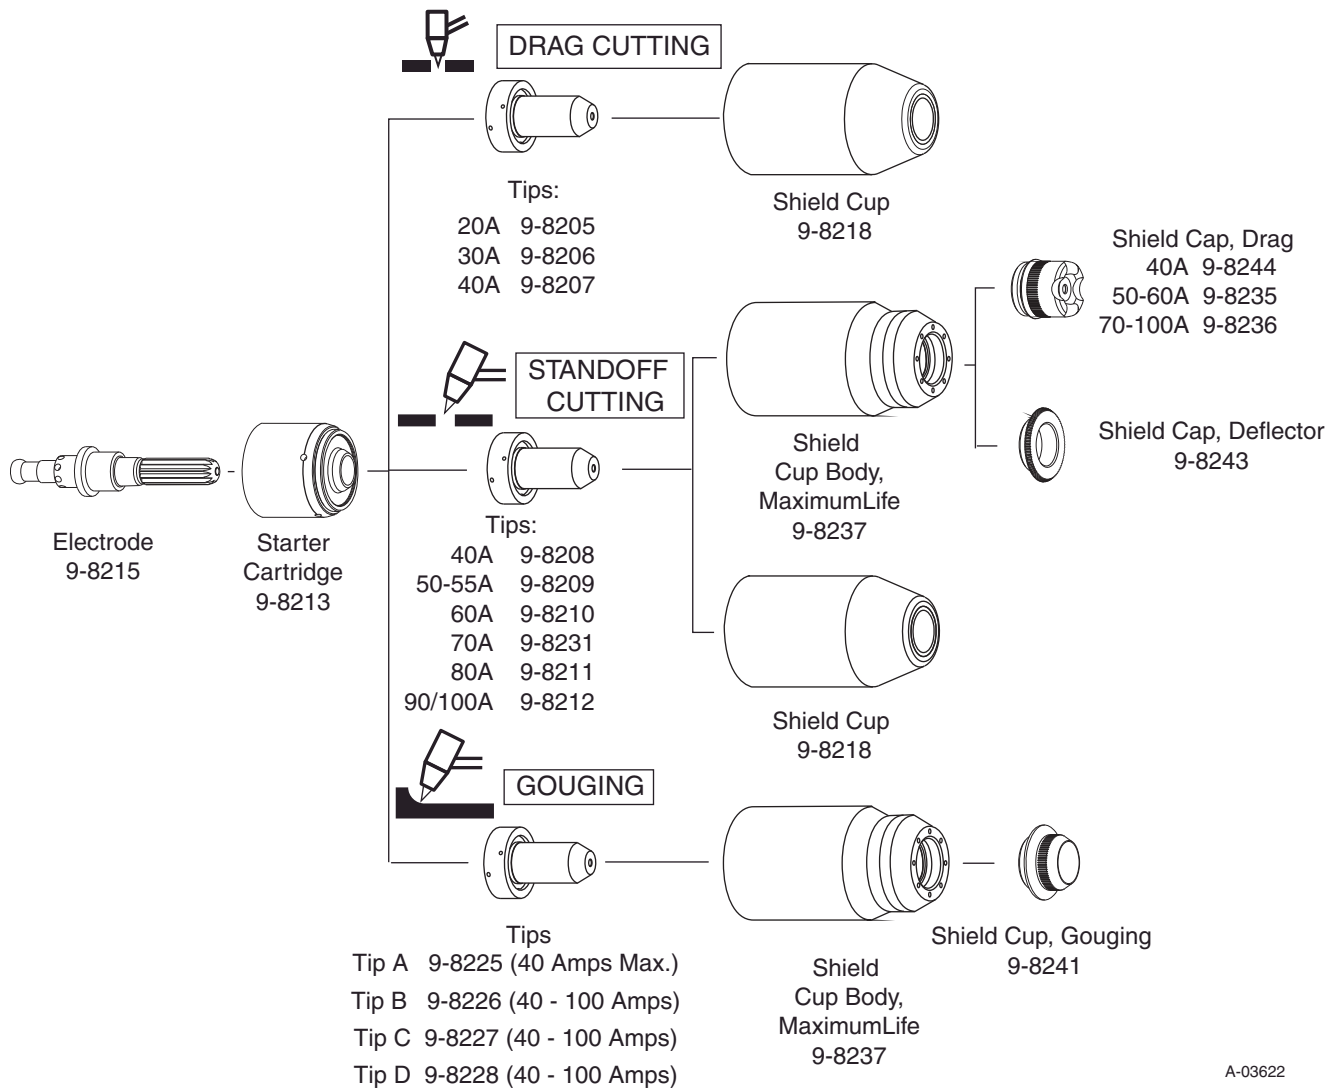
DRAG CUTTING

Tips:
20A 9-8205
30A 9-8206
40A 9-8207

Shield Cup
9-8218

Shield Cap, Drag
40A 9-8244
50-60A 9-8235
70-100A 9-8236

STANDOFF CUTTING

Shield Cap, Deflector
9-8243

Electrode
9-8215

Starter Cartridge
9-8213

Shield Cup Body, MaximumLife
9-8237

Tips:
40A 9-8208
50-55A 9-8209
60A 9-8210
70A 9-8231
80A 9-8211
90/100A 9-8212

Shield Cup
9-8218

GOUGING

Tips
Tip A 9-8225 (40 Amps Max.)
Tip B 9-8226 (40 - 100 Amps)
Tip C 9-8227 (40 - 100 Amps)
Tip D 9-8228 (40 - 100 Amps)

Shield Cup Body, MaximumLife
9-8237

Shield Cup, Gouging
9-8241

A-03622